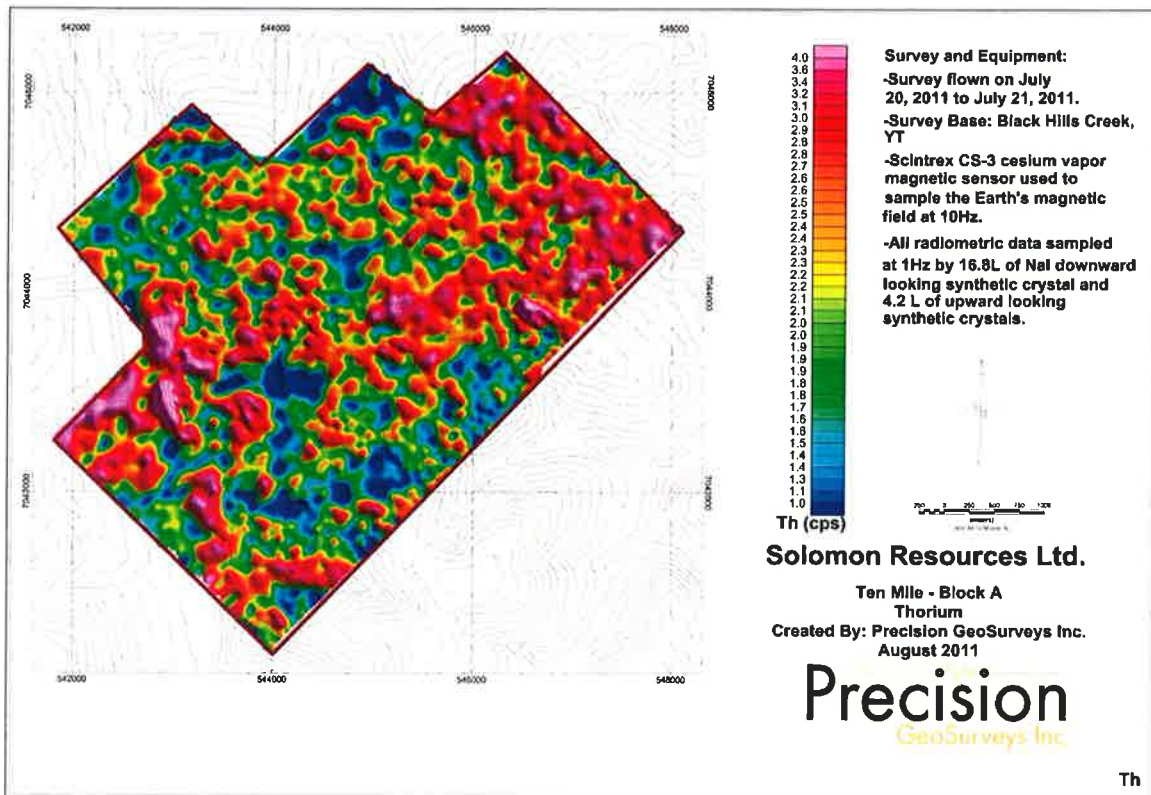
542000
544000
546000
548000
7046000
7044000
7042000
542000
544000
546000
548000

4.0
3.6
3.4
3.2
3.1
3.0
2.9
2.8
2.8
2.7
2.6
2.6
2.5
2.5
2.4
2.4
2.3
2.2
2.2
2.1
2.1
2.0
2.0
1.9
1.9
1.8
1.8
1.7
1.6
1.6
1.5
1.4
1.3
1.1
1.0
Th (cps)

Survey and Equipment:

-Survey flown on July 20, 2011 to July 21, 2011.

-Survey Base: Black Hills Creek, YT

-Scintrex CS-3 cesium vapor magnetic sensor used to sample the Earth's magnetic field at 10Hz.

-All radiometric data sampled at 1Hz by 16.8L of NaI downward looking synthetic crystal and 4.2 L of upward looking synthetic crystals.

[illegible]

Solomon Resources Ltd.

Ten Mile - Block A
Thorium
Created By: Precision GeoSurveys Inc.
August 2011

Precision
GeoSurveys Inc

Th